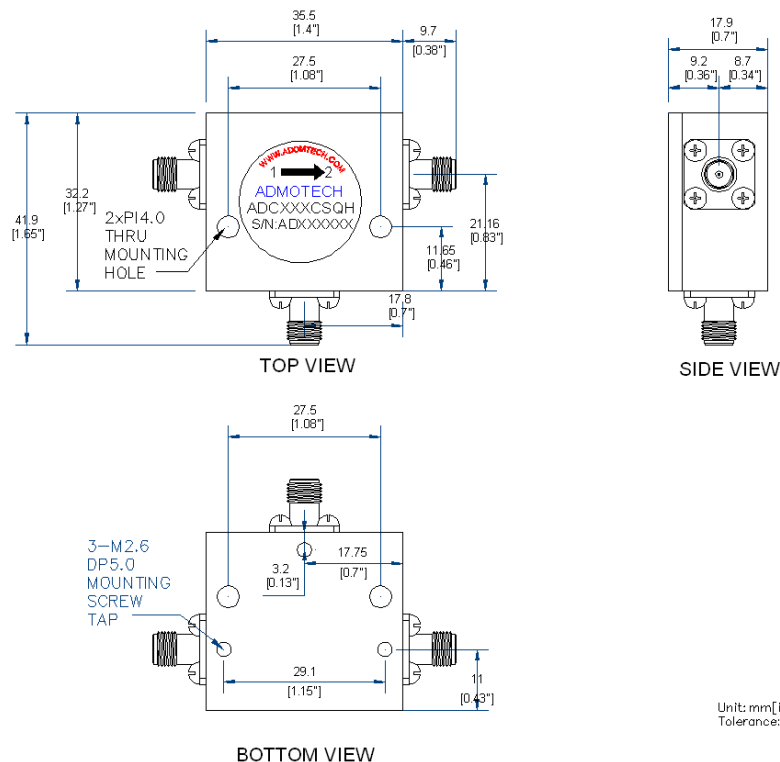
35.5
[1.4"]

9.7
[0.38"]

27.5
[1.08"]

WWW.ADMOTECH.COM

1 2

ADMOTECH
ADCXXXCSQH
S/N:ADXXXXXX

41.9
[1.65"]

32.2
[1.27"]

2xPl4.0
THRU
MOUNTING
HOLE

21.16
[0.83"]

11.65
[0.46"]

17.8
[0.7"]

TOP VIEW

17.9
[0.7"]

9.2
[0.36"]

8.7
[0.34"]

SIDE VIEW

27.5
[1.08"]

3-M2.6
DP5.0
MOUNTING
SCREW
TAP

3.2
[0.13"]

17.75
[0.7"]

29.1
[1.15"]

11
[0.43"]

BOTTOM VIEW

Unit: mm[i
Tolerance: